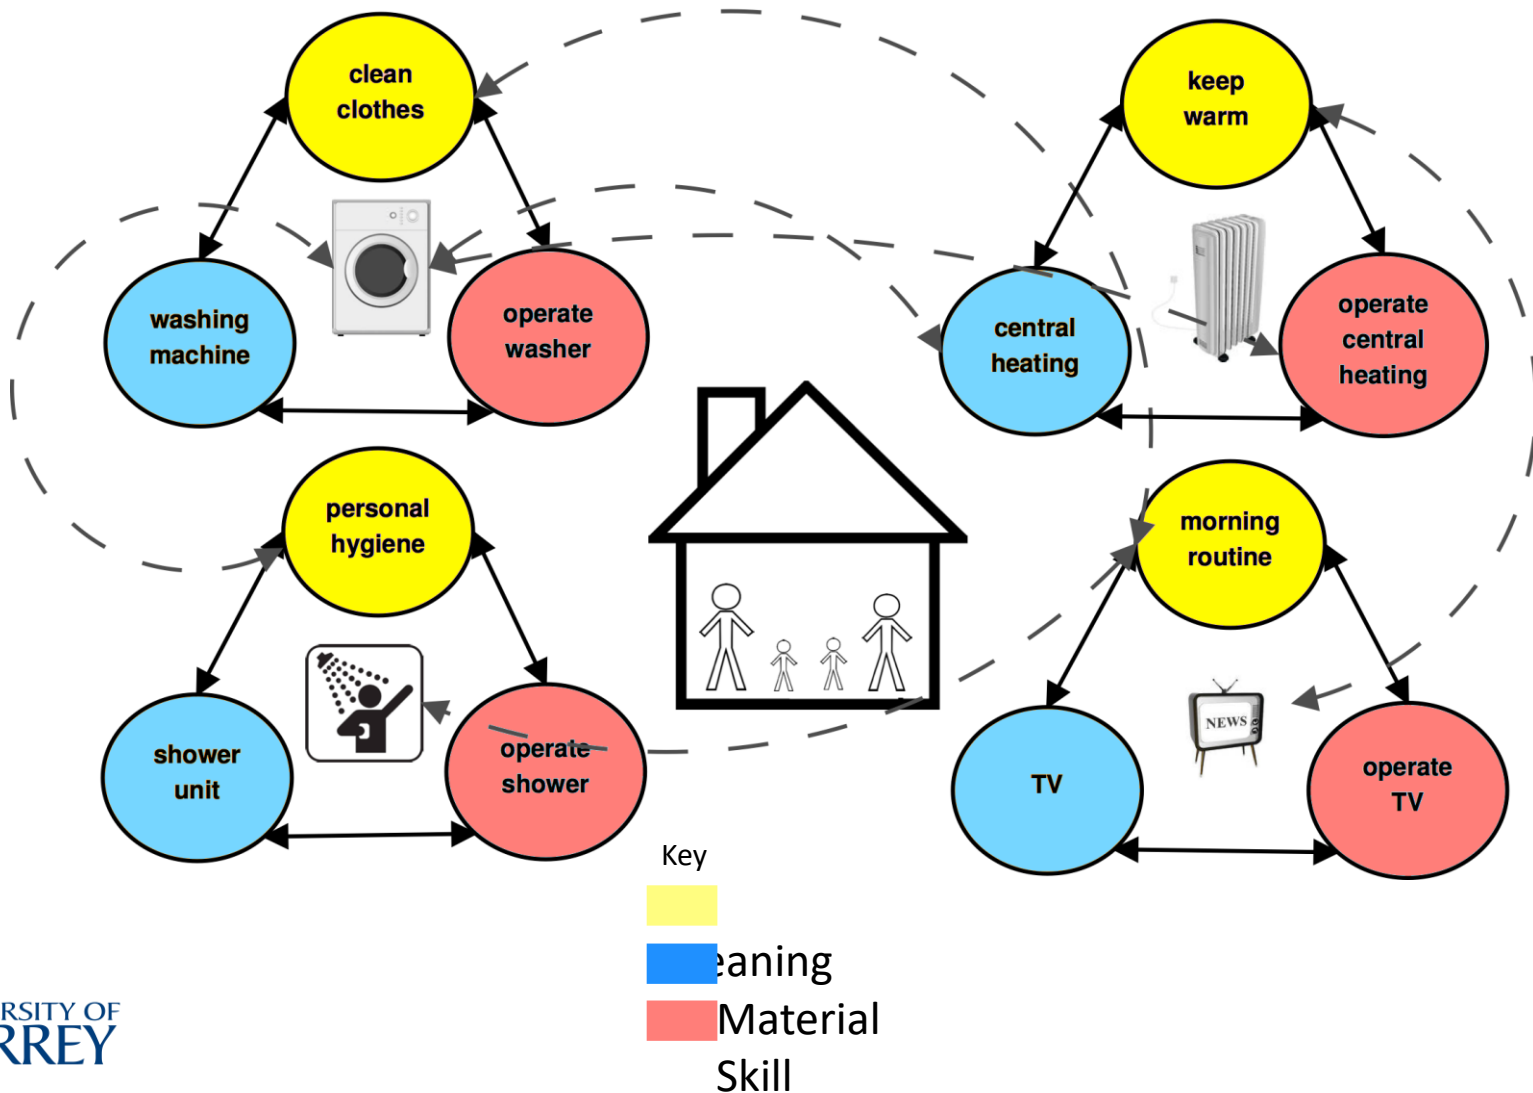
clean clothes

washing machine

operate washer

keep warm

central heating

operate central heating

personal hygiene

shower unit

operate shower

morning routine

NEWS

TV

operate TV

Key

eaning

Material

Skill

RSITY OF
RREY